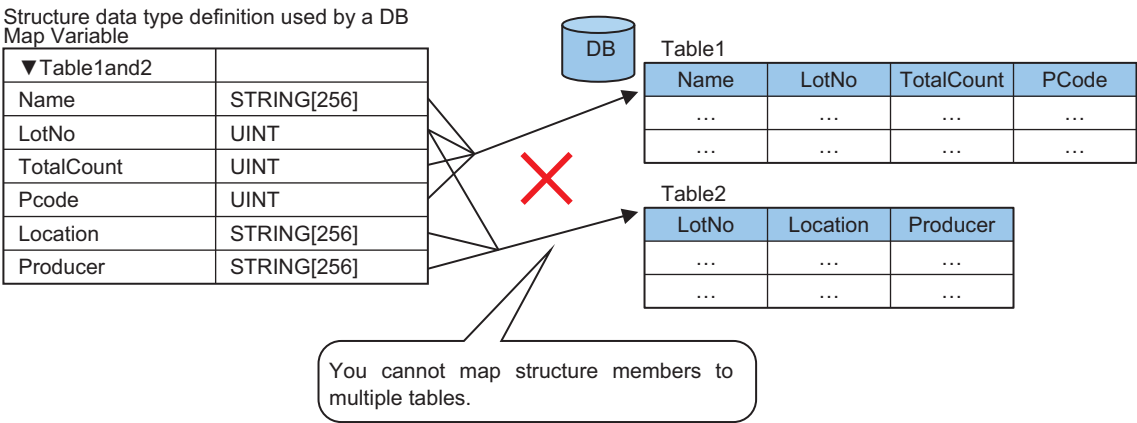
Structure data type definition used by a DB Map Variable

| ▼Table1and2 | |
|---|---|
| Name | STRING[256] |
| LotNo | UINT |
| TotalCount | UINT |
| Pcode | UINT |
| Location | STRING[256] |
| Producer | STRING[256] |

DB

Table1

| Name | LotNo | TotalCount | PCode |
|---|---|---|---|
| … | … | … | … |
| … | … | … | … |

Table2

| LotNo | Location | Producer |
|---|---|---|
| … | … | … |
| … | … | … |

You cannot map structure members to multiple tables.